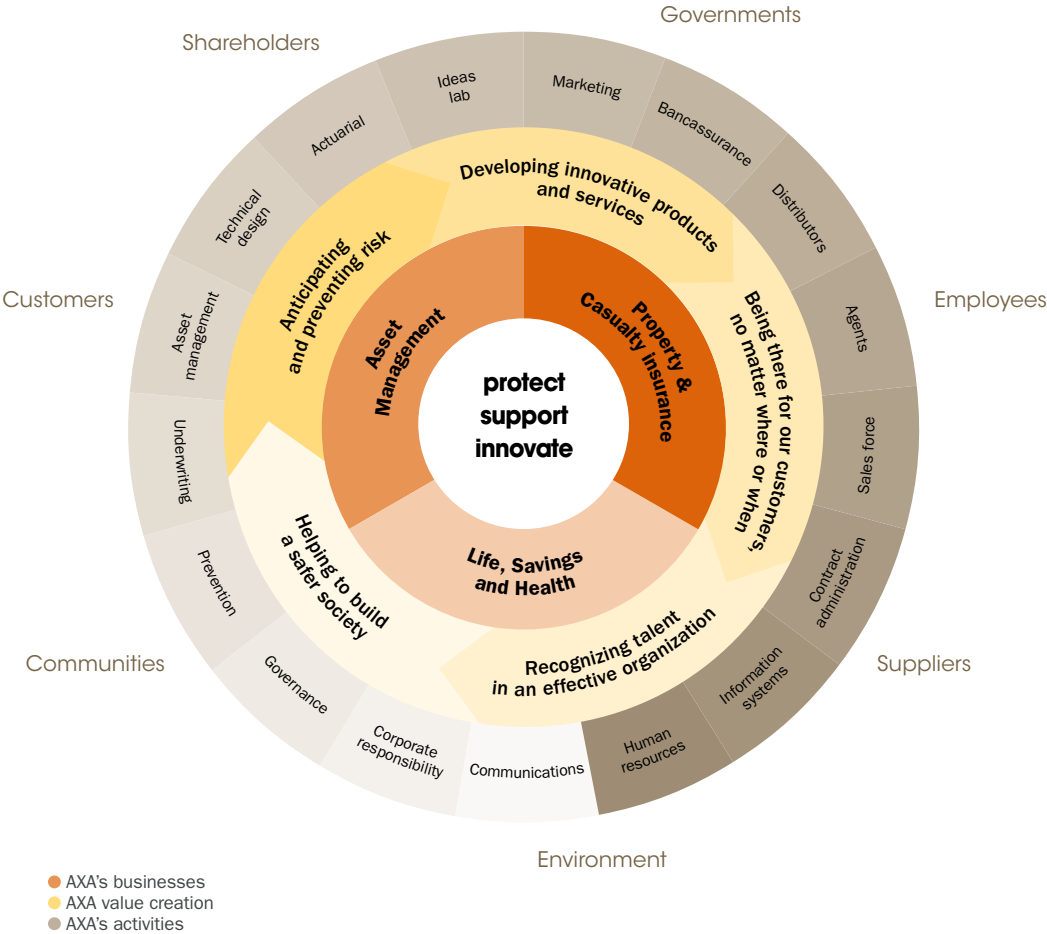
Governments

Shareholders

Customers

Employees

Communities

Suppliers

Environment

Ideas lab

Marketing

Bancassurance

Distributors

Agents

Sales force

Contract administration

Information systems

Human resources

Communications

Corporate responsibility

Governance

Prevention

Underwriting

Asset management

Technical design

Actuarial

Developing innovative products and services

Being there for our customers, no matter where or when

Recognizing talent in an effective organization

Helping to build a safer society

Anticipating and preventing risk

Asset Management

Property & Casualty insurance

Life, Savings and Health

protect
support
innovate

AXA's businesses
AXA value creation
AXA's activities